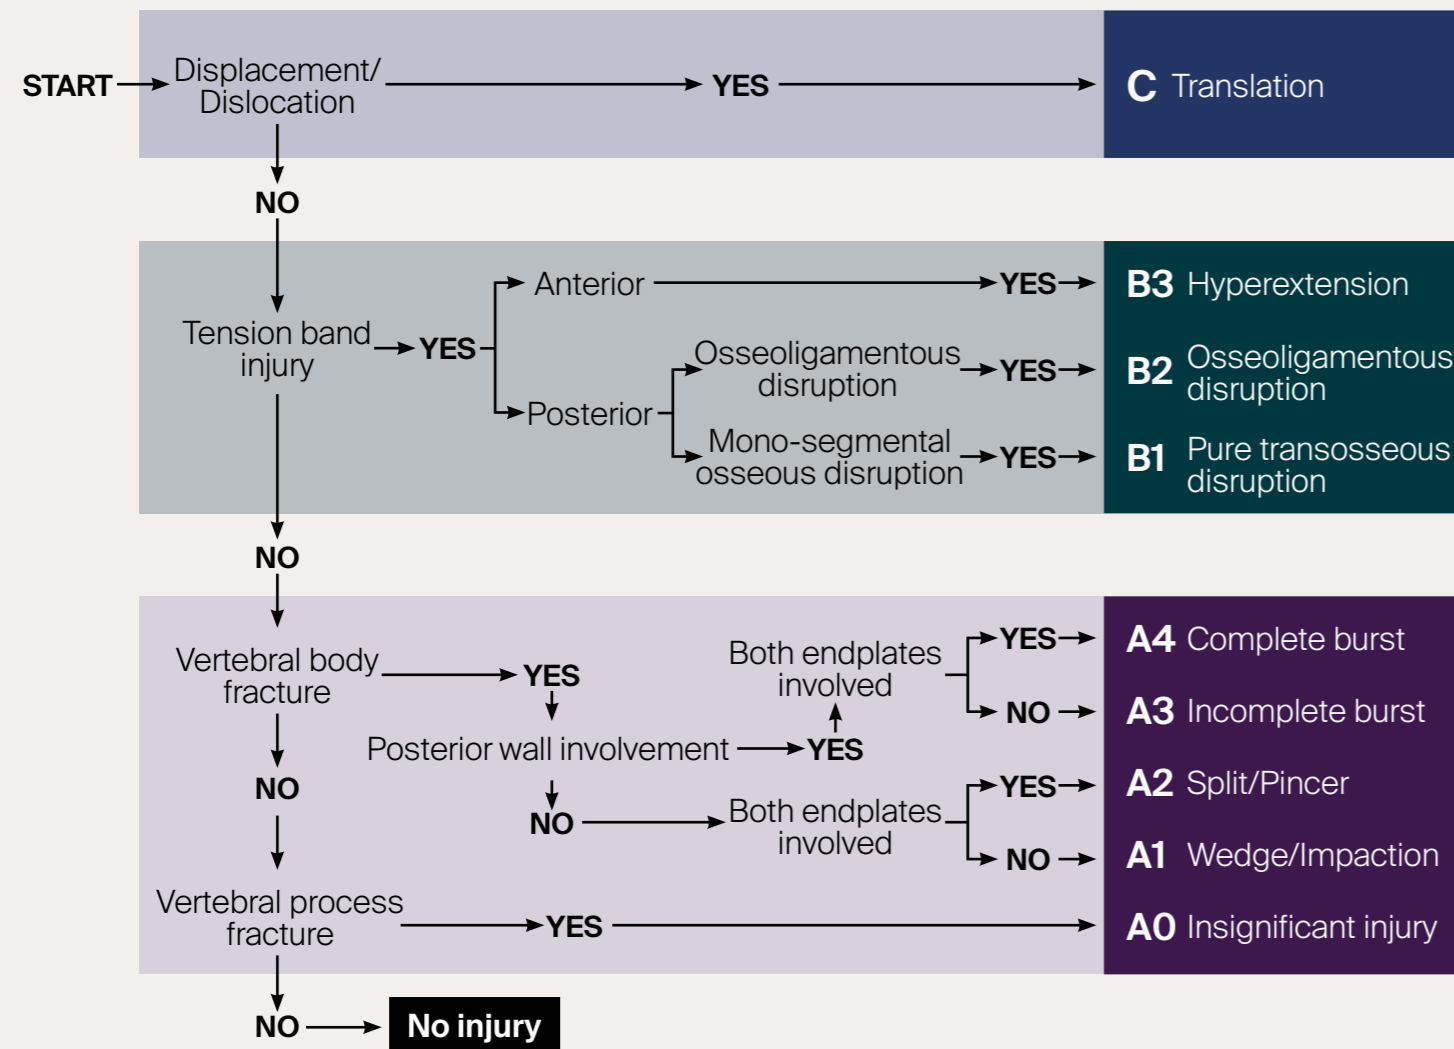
START Displacement/ Dislocation YES C Translation

NO

Tension band injury YES Anterior YES B3 Hyperextension

Posterior Osseoligamentous disruption YES B2 Osseoligamentous disruption

Mono-segmental osseous disruption YES B1 Pure transosseous disruption

NO

Vertebral body fracture YES

Posterior wall involvement YES

Both endplates involved YES A4 Complete burst

NO A3 Incomplete burst

NO

Both endplates involved YES A2 Split/Pincer

NO A1 Wedge/Impaction

NO

Vertebral process fracture YES A0 Insignificant injury

NO No injury